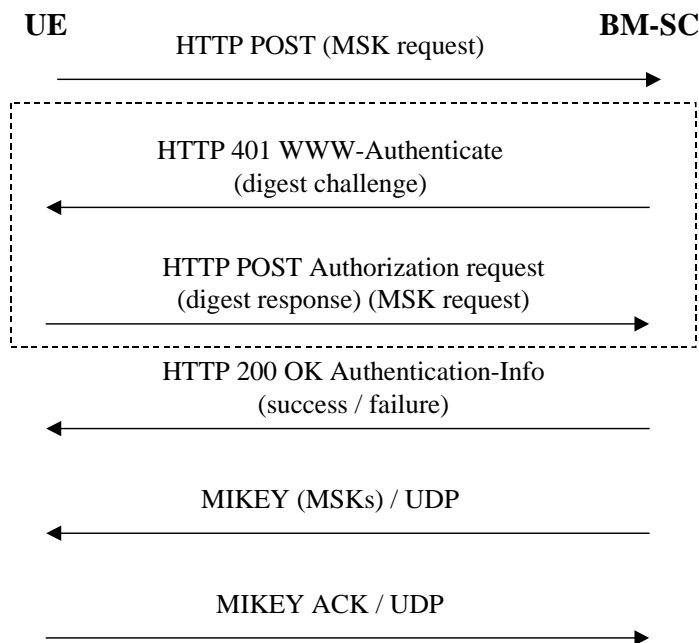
UE

BM-SC

HTTP POST (MSK request)

HTTP 401 WWW-Authenticate (digest challenge)

HTTP POST Authorization request (digest response) (MSK request)

HTTP 200 OK Authentication-Info (success / failure)

MIKEY (MSKs) / UDP

MIKEY ACK / UDP